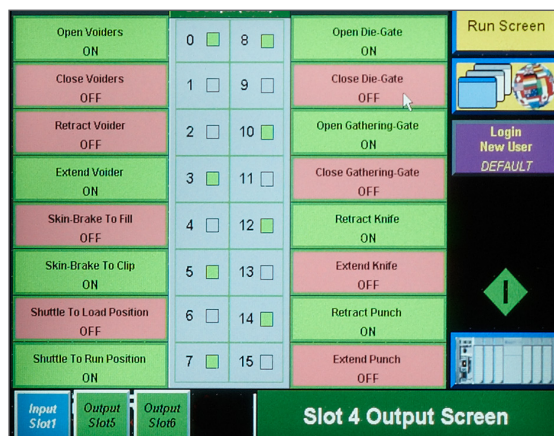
Open Voiders
ON

Close Voiders
OFF

Retract Voider
OFF

Extend Voider
ON

Skin-Brake To Fill
OFF

Skin-Brake To Clip
ON

Shuttle To Load Position
OFF

Shuttle To Run Position
ON

0 8
1 9
2 10
3 11
4 12
5 13
6 14
7 15

Open Die-Gate
ON

Close Die-Gate
OFF

Open Gathering-Gate
ON

Close Gathering-Gate
OFF

Retract Knife
ON

Extend Knife
OFF

Retract Punch
ON

Extend Punch
OFF

Run Screen

Login
New User
DEFAULT

Input Slot1

Output Slot5

Output Slot6

Slot 4 Output Screen